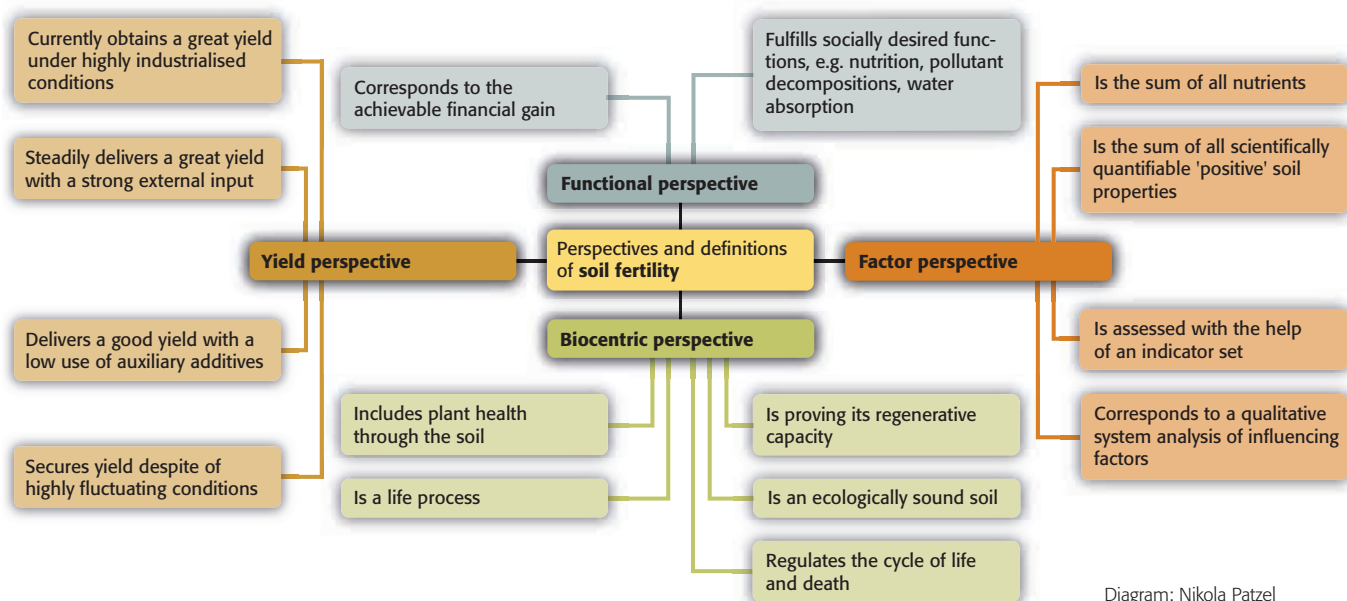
Currently obtains a great yield under highly industrialised conditions

Steadily delivers a great yield with a strong external input

Yield perspective

Delivers a good yield with a low use of auxiliary additives

Secures yield despite of highly fluctuating conditions

Corresponds to the achievable financial gain

Fulfills socially desired functions, e.g. nutrition, pollutant decompositions, water absorption

Functional perspective

Perspectives and definitions of **soil fertility**

Biocentric perspective

Includes plant health through the soil

Is a life process

Is proving its regenerative capacity

Is an ecologically sound soil

Regulates the cycle of life and death

Factor perspective

Is the sum of all nutrients

Is the sum of all scientifically quantifiable 'positive' soil properties

Is assessed with the help of an indicator set

Corresponds to a qualitative system analysis of influencing factors

Diagram: Nikola Patzel